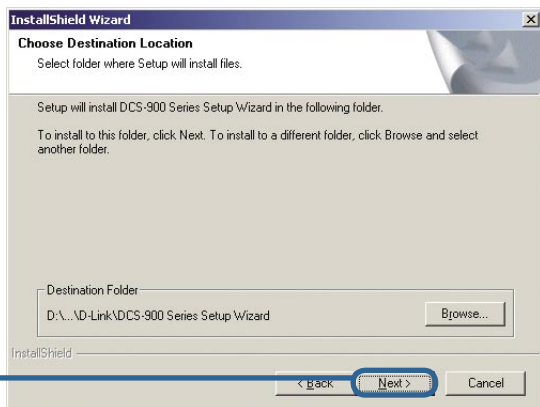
InstallShield Wizard

Choose Destination Location

Select folder where Setup will install files.

Setup will install DCS-900 Series Setup Wizard in the following folder.

To install to this folder, click Next. To install to a different folder, click Browse and select another folder.

Destination Folder

D:\...\D-Link\DCS-900 Series Setup Wizard

Browse...

InstallShield

< Back

Next >

Cancel